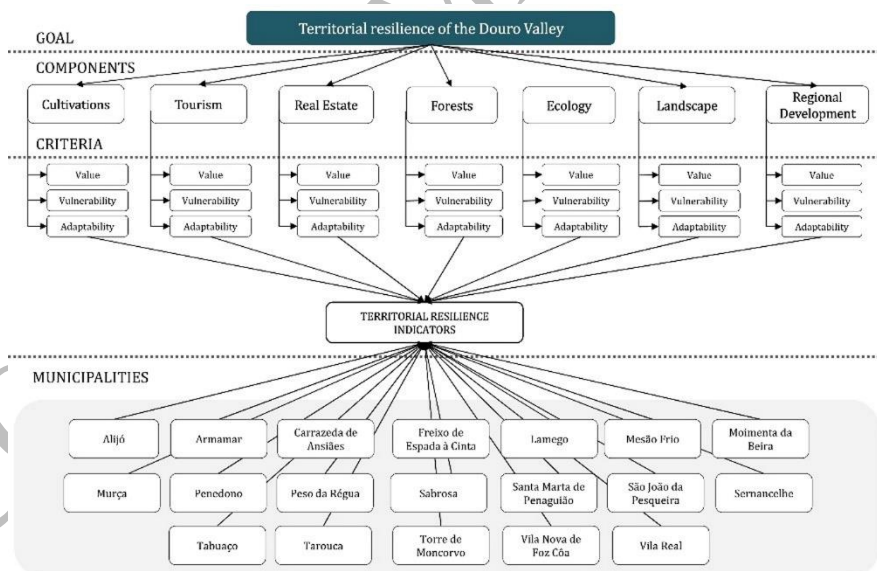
GOAL

Territorial resilience of the Douro Valley

COMPONENTS

Cultivations

Tourism

Real Estate

Forests

Ecology

Landscape

Regional Development

CRITERIA

Value
Vulnerability
Adaptability

Value
Vulnerability
Adaptability

Value
Vulnerability
Adaptability

Value
Vulnerability
Adaptability

Value
Vulnerability
Adaptability

Value
Vulnerability
Adaptability

Value
Vulnerability
Adaptability

TERRITORIAL RESILIENCE INDICATORS

MUNICIPALITIES

Alijó

Armamar

Carrazeda de Ansiães

Freixo de Espada à Cinta

Lamego

Mesão Frio

Moimenta da Beira

Murça

Penedono

Peso da Régua

Sabrosa

Santa Marta de Penaguião

São João da Pesqueira

Sernancelhe

Tabuaço

Tarouca

Torre de Moncorvo

Vila Nova de Foz Côa

Vila Real